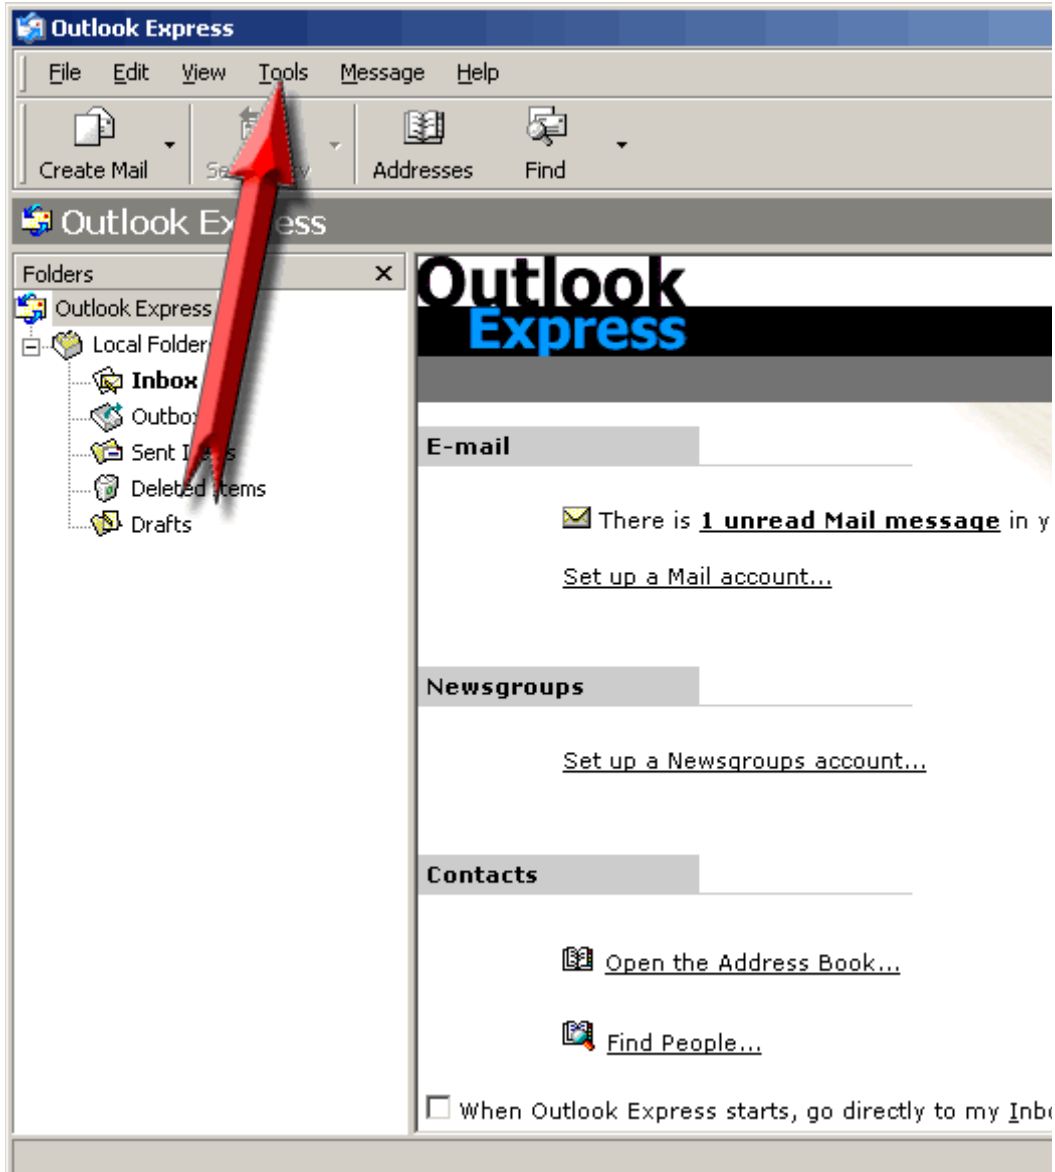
Outlook Express

File Edit View Tools Message Help

Create Mail Se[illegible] Addresses Find

Outlook Ex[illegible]ess

Folders ×

Outlook Express
Local Folder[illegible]
Inbox
Outbo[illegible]
Sent I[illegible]s
Deleted Items
Drafts

Outlook Express

E-mail

There is 1 unread Mail message in y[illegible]

Set up a Mail account...

Newsgroups

Set up a Newsgroups account...

Contacts

Open the Address Book...

Find People...

When Outlook Express starts, go directly to my Inb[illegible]